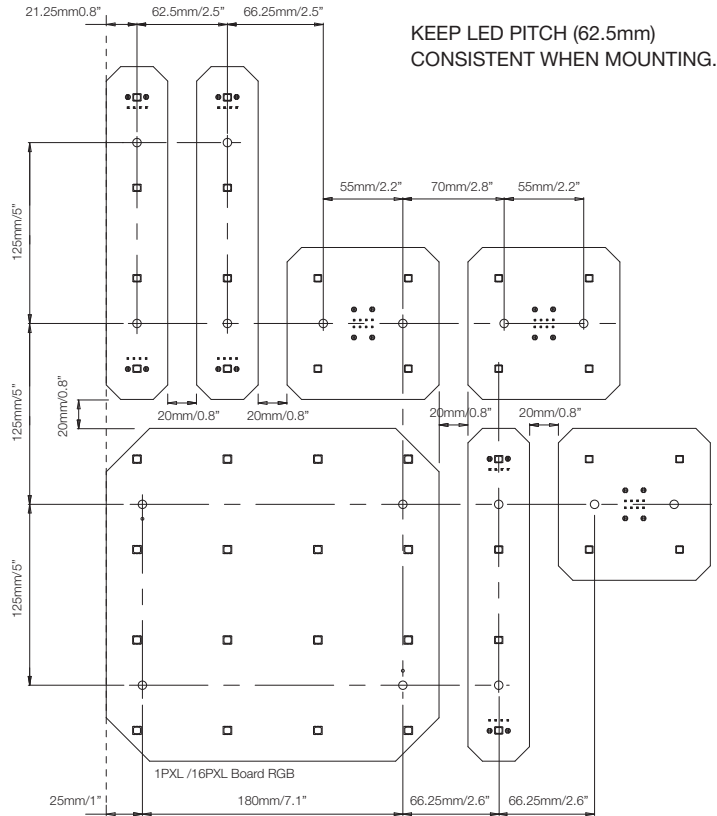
21.25mm0.8"
62.5mm/2.5"
66.25mm/2.5"

KEEP LED PITCH (62.5mm) CONSISTENT WHEN MOUNTING.

55mm/2.2"
70mm/2.8"
55mm/2.2"

125mm/5"

125mm/5"

20mm/0.8"

20mm/0.8"
20mm/0.8"
20mm/0.8"
20mm/0.8"

125mm/5"

1PXL /16PXL Board RGB

25mm/1"
180mm/7.1"
66.25mm/2.6"
66.25mm/2.6"